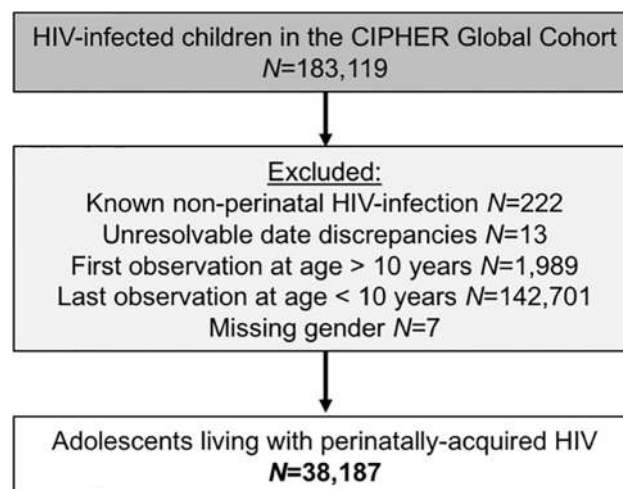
HIV-infected children in the CIPHER Global Cohort
$N$=183,119

Excluded:
Known non-perinatal HIV-infection $N$=222
Unresolvable date discrepancies $N$=13
First observation at age > 10 years $N$=1,989
Last observation at age < 10 years $N$=142,701
Missing gender $N$=7

Adolescents living with perinatally-acquired HIV
**$N$=38,187**